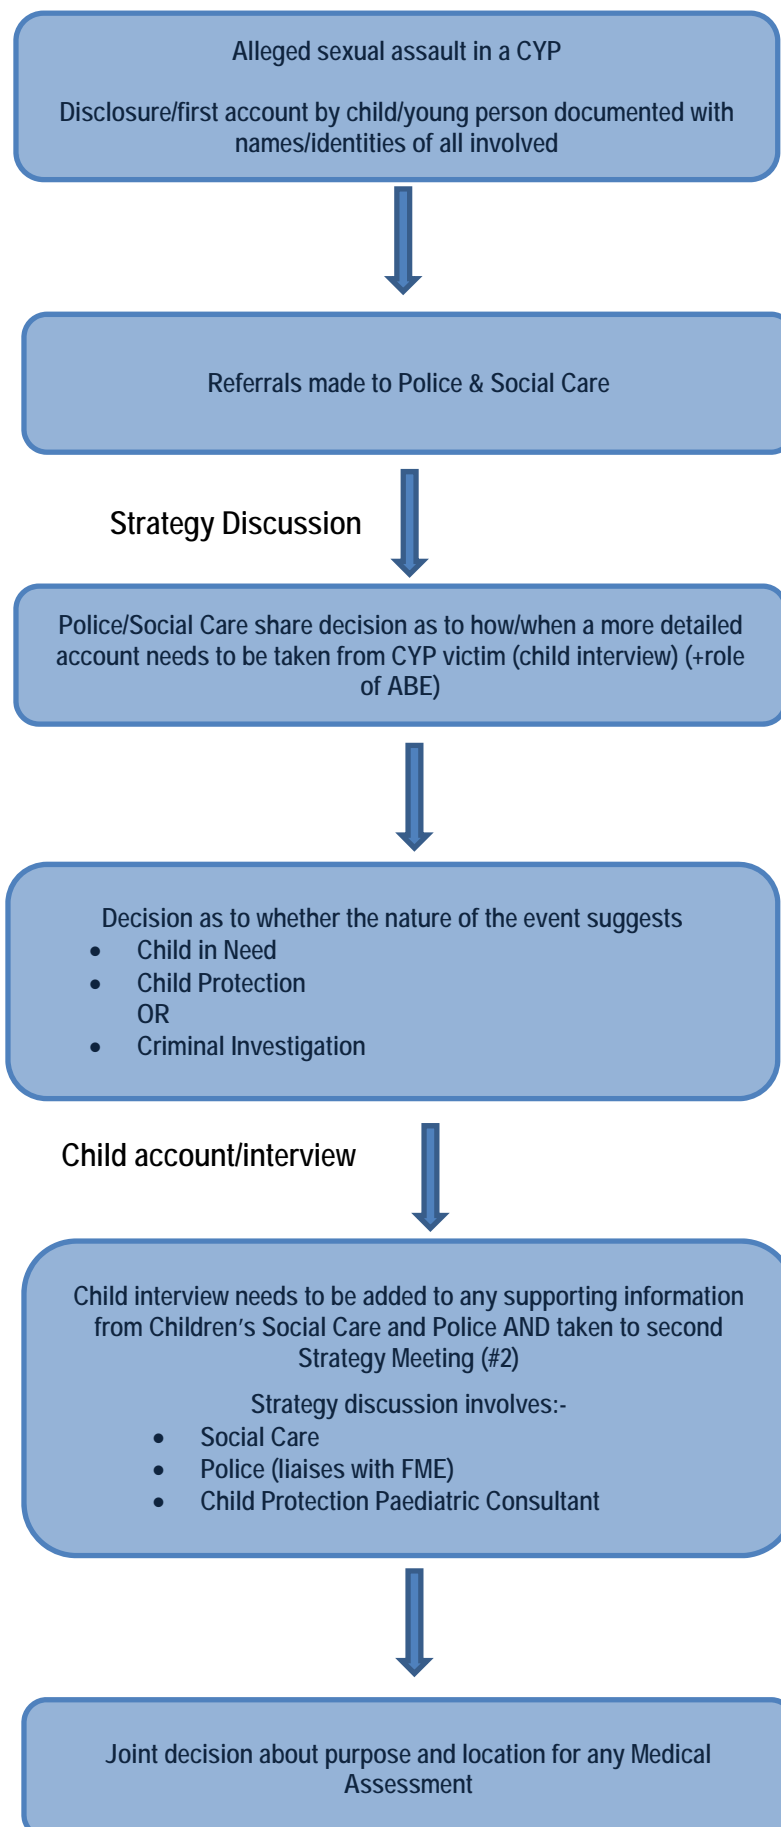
Alleged sexual assault in a CYP

Disclosure/first account by child/young person documented with names/identities of all involved

Referrals made to Police & Social Care

Strategy Discussion

Police/Social Care share decision as to how/when a more detailed account needs to be taken from CYP victim (child interview) (+role of ABE)

Decision as to whether the nature of the event suggests
- Child in Need
- Child Protection
OR
- Criminal Investigation

Child account/interview

Child interview needs to be added to any supporting information from Children's Social Care and Police AND taken to second Strategy Meeting (#2)

Strategy discussion involves:-
- Social Care
- Police (liaises with FME)
- Child Protection Paediatric Consultant

Joint decision about purpose and location for any Medical Assessment